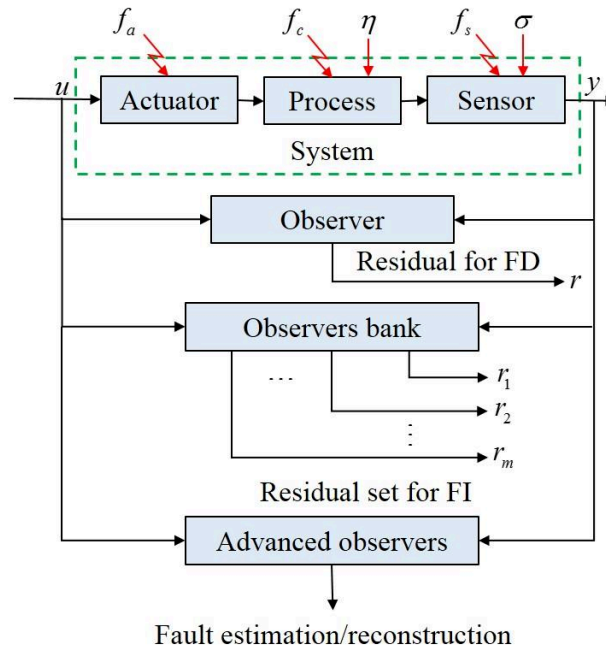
$f_a$

$f_c$ $\eta$

$f_s$ $\sigma$

$u$

Actuator

Process

Sensor

$y$

System

Observer

Residual for FD

$r$

Observers bank

$\cdots$

$r_1$

$r_2$

$\vdots$

$r_m$

Residual set for FI

Advanced observers

Fault estimation/reconstruction